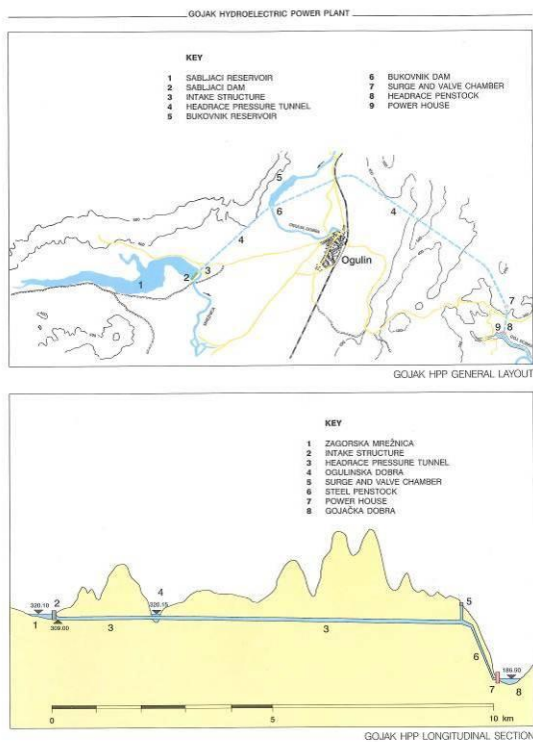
GOJAK HYDROELECTRIC POWER PLANT

KEY

1 SABLJACI RESERVOIR
2 SABLJACI DAM
3 INTAKE STRUCTURE
4 HEADRACE PRESSURE TUNNEL
5 BUKOVNIK RESERVOIR
6 BUKOVNIK DAM
7 SURGE AND VALVE CHAMBER
8 HEADRACE PENSTOCK
9 POWER HOUSE

5
6
4
OGULINSKA DOBRA
Ogulin
4
1
2
3
7
9
8

GOJAK HPP GENERAL LAYOUT

KEY

1 ZAGORSKA MREŽNICA
2 INTAKE STRUCTURE
3 HEADRACE PRESSURE TUNNEL
4 OGULINSKA DOBRA
5 SURGE AND VALVE CHAMBER
6 STEEL PENSTOCK
7 POWER HOUSE
8 GOJAČKA DOBRA

320.10
2
1
309.00
3
4
320.15
3
5
6
186.00
7
8

0
5
10 km

GOJAK HPP LONGITUDINAL SECTION